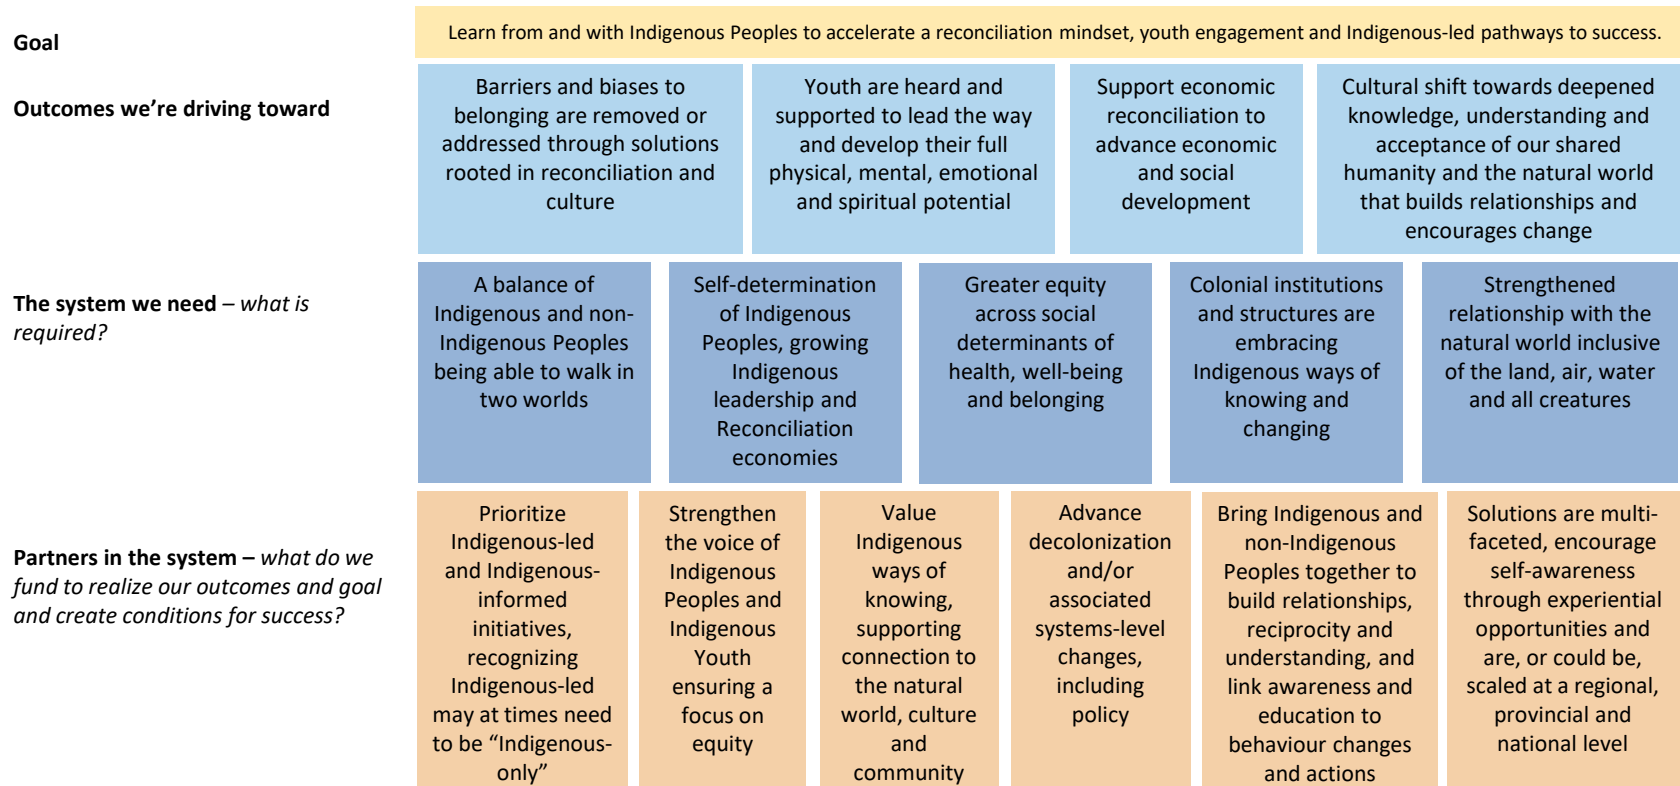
Goal

Learn from and with Indigenous Peoples to accelerate a reconciliation mindset, youth engagement and Indigenous-led pathways to success.

Outcomes we're driving toward

Barriers and biases to belonging are removed or addressed through solutions rooted in reconciliation and culture

Youth are heard and supported to lead the way and develop their full physical, mental, emotional and spiritual potential

Support economic reconciliation to advance economic and social development

Cultural shift towards deepened knowledge, understanding and acceptance of our shared humanity and the natural world that builds relationships and encourages change

The system we need – *what is required?*

A balance of Indigenous and non-Indigenous Peoples being able to walk in two worlds

Self-determination of Indigenous Peoples, growing Indigenous leadership and Reconciliation economies

Greater equity across social determinants of health, well-being and belonging

Colonial institutions and structures are embracing Indigenous ways of knowing and changing

Strengthened relationship with the natural world inclusive of the land, air, water and all creatures

Partners in the system – *what do we fund to realize our outcomes and goal and create conditions for success?*

Prioritize Indigenous-led and Indigenous-informed initiatives, recognizing Indigenous-led may at times need to be "Indigenous-only"

Strengthen the voice of Indigenous Peoples and Indigenous Youth ensuring a focus on equity

Value Indigenous ways of knowing, supporting connection to the natural world, culture and community

Advance decolonization and/or associated systems-level changes, including policy

Bring Indigenous and non-Indigenous Peoples together to build relationships, reciprocity and understanding, and link awareness and education to behaviour changes and actions

Solutions are multi-faceted, encourage self-awareness through experiential opportunities and are, or could be, scaled at a regional, provincial and national level